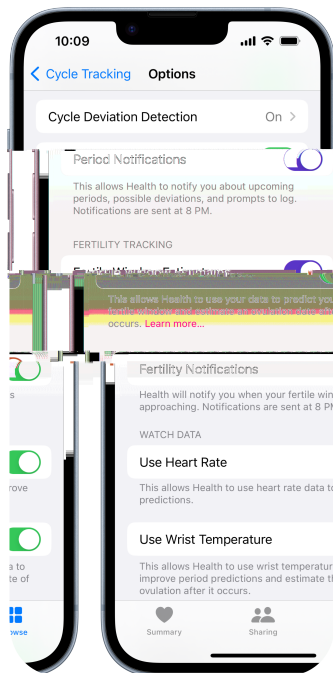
10:09

Cycle Tracking Options

Cycle Deviation Detection On

Period Notifications

This allows Health to notify you about upcoming periods, possible deviations, and prompts to log. Notifications are sent at 8 PM.

FERTILITY TRACKING

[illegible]

This allows Health to use your data to predict your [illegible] occurs. Learn more...

Fertility Notifications

Health will notify you when your fertile win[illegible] approaching. Notifications are sent at 8 P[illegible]

WATCH DATA

Use Heart Rate

This allows Health to use heart rate data to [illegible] predictions.

Use Wrist Temperature

This allows Health to use wrist temperature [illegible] improve period predictions and estimate th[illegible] ovulation after it occurs.

s

rove

s to
te of

owse

Summary

Sharing